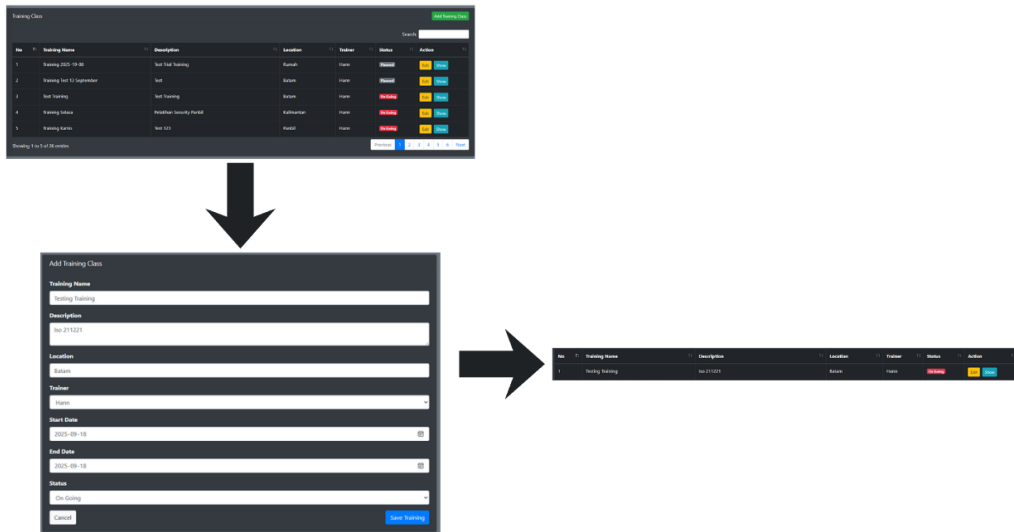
Training Class

Add Training Class

Search:

| No | Training Name | Description | Location | Trainer | Status | Action |
|---|---|---|---|---|---|---|
| 1 | Training 2025-19-06 | Test Trial Training | Rumah | Hann | Planned | Edit Done |
| 2 | Training Test 10 September | Test | Batam | Hann | Planned | Edit Done |
| 3 | Test Training | Test Training | Batam | Hann | On Going | Edit Done |
| 4 | Training Sakura | Pelatihan Security Pantai | Kalimantan | Hann | On Going | Edit Done |
| 5 | Training Kamis | Test 323 | Pantai | Hann | On Going | Edit Done |

Showing 1 to 5 of 26 entries

Previous 1 2 3 4 5 6 Next

Add Training Class

Training Name

Testing Training

Description

Iso 211221

Location

Batam

Trainer

Hann

Start Date

2025-09-18

End Date

2025-09-18

Status

On Going

Cancel

Save Training

| No | Training Name | Description | Location | Trainer | Status | Action |
|---|---|---|---|---|---|---|
| 1 | Testing Training | Iso 211221 | Batam | Hann | On Going | Edit Done |